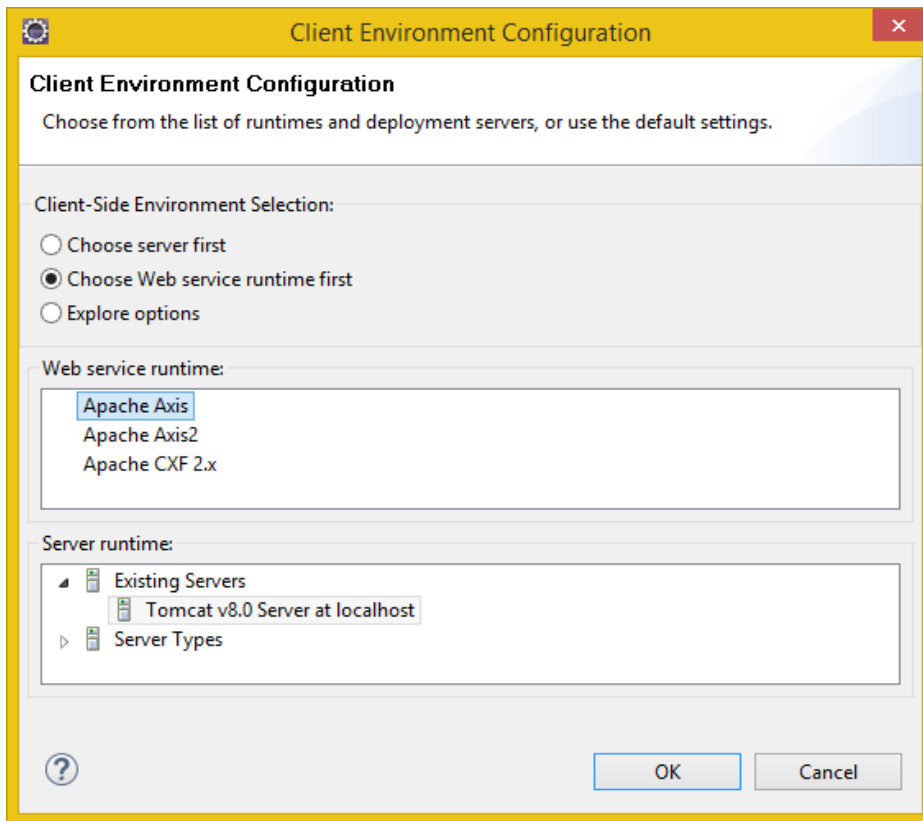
Client Environment Configuration

Client Environment Configuration

Choose from the list of runtimes and deployment servers, or use the default settings.

Client-Side Environment Selection:

Choose server first

Choose Web service runtime first

Explore options

Web service runtime:

Apache Axis

Apache Axis2

Apache CXF 2.x

Server runtime:

Existing Servers

Tomcat v8.0 Server at localhost

Server Types

?

OK

Cancel